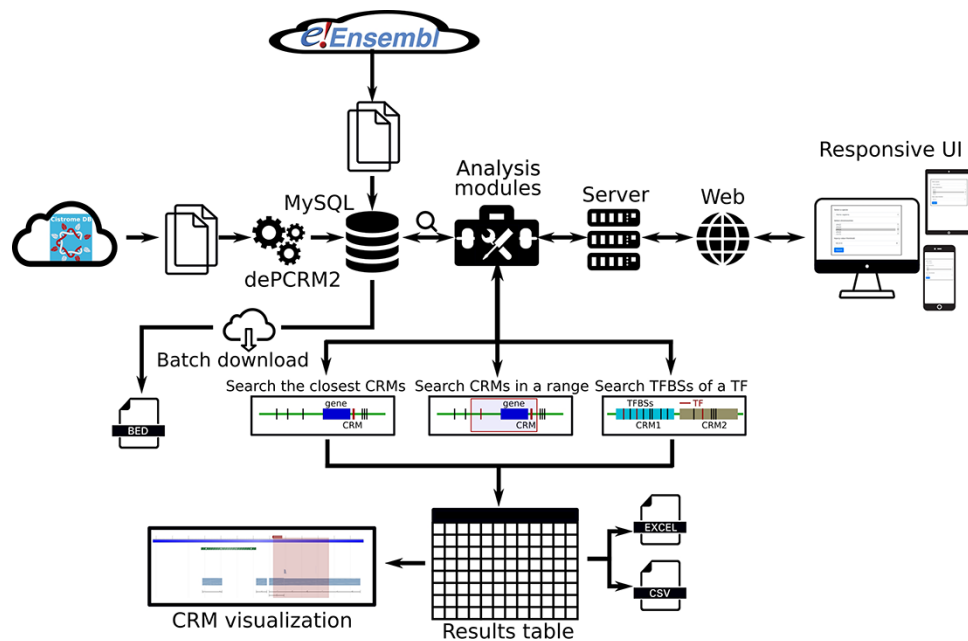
e!Ensembl

Cistrome DB

MySQL

dePCRM2

Analysis modules

Server

Web

Responsive UI

Batch download

BED

Search the closest CRMs

gene

CRM

Search CRMs in a range

gene

CRM

Search TFBSs of a TF

TFBSs

TF

CRM1

CRM2

EXCEL

CSV

CRM visualization

Results table